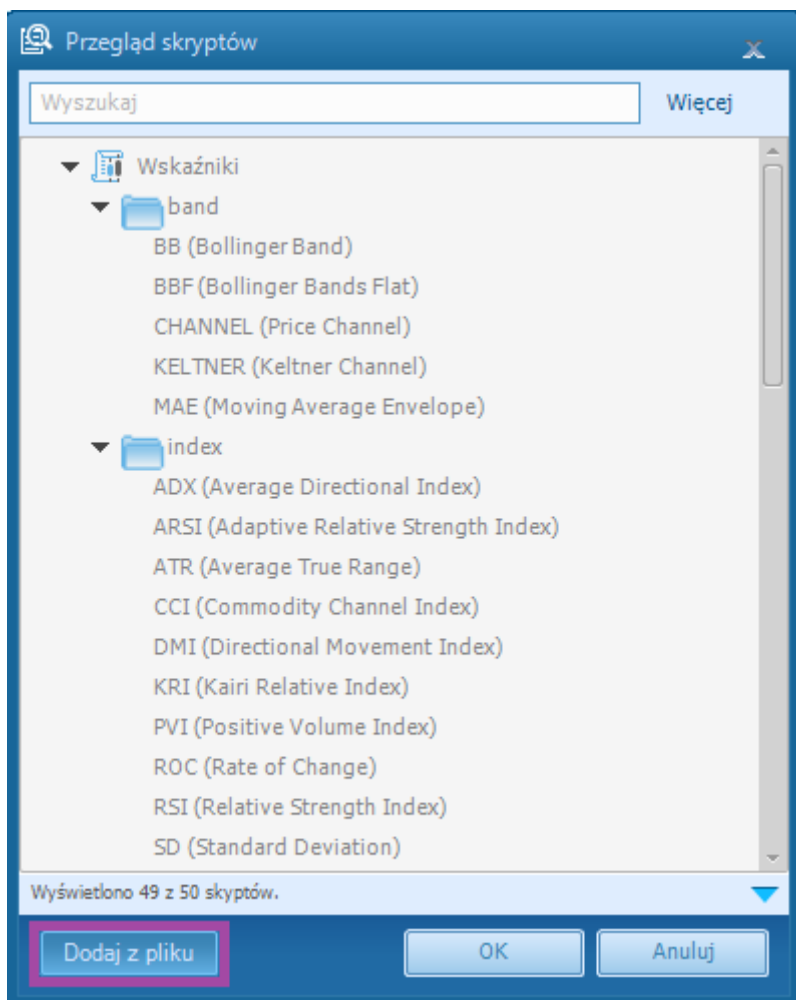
Przegląd skryptów

Wyszukaj

Więcej

Wskaźniki
band
BB (Bollinger Band)
BBF (Bollinger Bands Flat)
CHANNEL (Price Channel)
KELTNER (Keltner Channel)
MAE (Moving Average Envelope)
index
ADX (Average Directional Index)
ARSI (Adaptive Relative Strength Index)
ATR (Average True Range)
CCI (Commodity Channel Index)
DMI (Directional Movement Index)
KRI (Kairi Relative Index)
PVI (Positive Volume Index)
ROC (Rate of Change)
RSI (Relative Strength Index)
SD (Standard Deviation)

Wyświetlono 49 z 50 skyptów.

Dodaj z pliku

OK

Anuluj